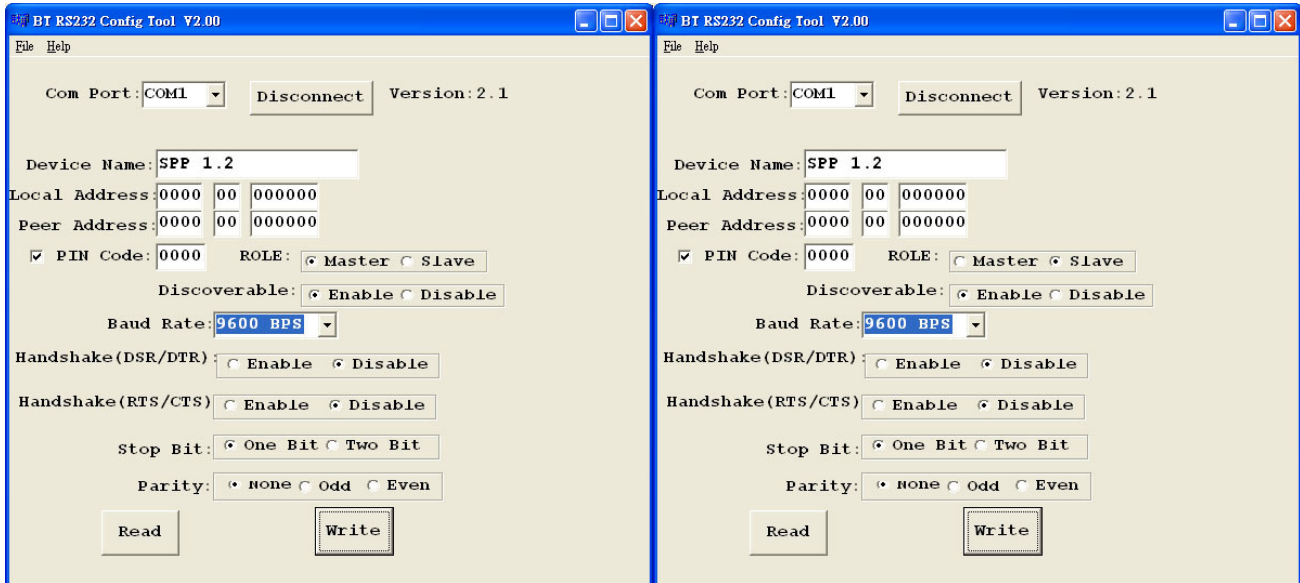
BT RS232 Config Tool V2.00

File Help

Com Port: COM1 Disconnect Version: 2.1

Device Name: SPP 1.2

Local Address: 0000 00 000000

Peer Address: 0000 00 000000

PIN Code: 0000 ROLE: Master Slave

Discoverable: Enable Disable

Baud Rate: 9600 BPS

Handshake(DSR/DTR): Enable Disable

Handshake(RTS/CTS) Enable Disable

Stop Bit: One Bit Two Bit

Parity: None Odd Even

Read Write

BT RS232 Config Tool V2.00

File Help

Com Port: COM1 Disconnect Version: 2.1

Device Name: SPP 1.2

Local Address: 0000 00 000000

Peer Address: 0000 00 000000

PIN Code: 0000 ROLE: Master Slave

Discoverable: Enable Disable

Baud Rate: 9600 BPS

Handshake(DSR/DTR): Enable Disable

Handshake(RTS/CTS) Enable Disable

Stop Bit: One Bit Two Bit

Parity: None Odd Even

Read Write